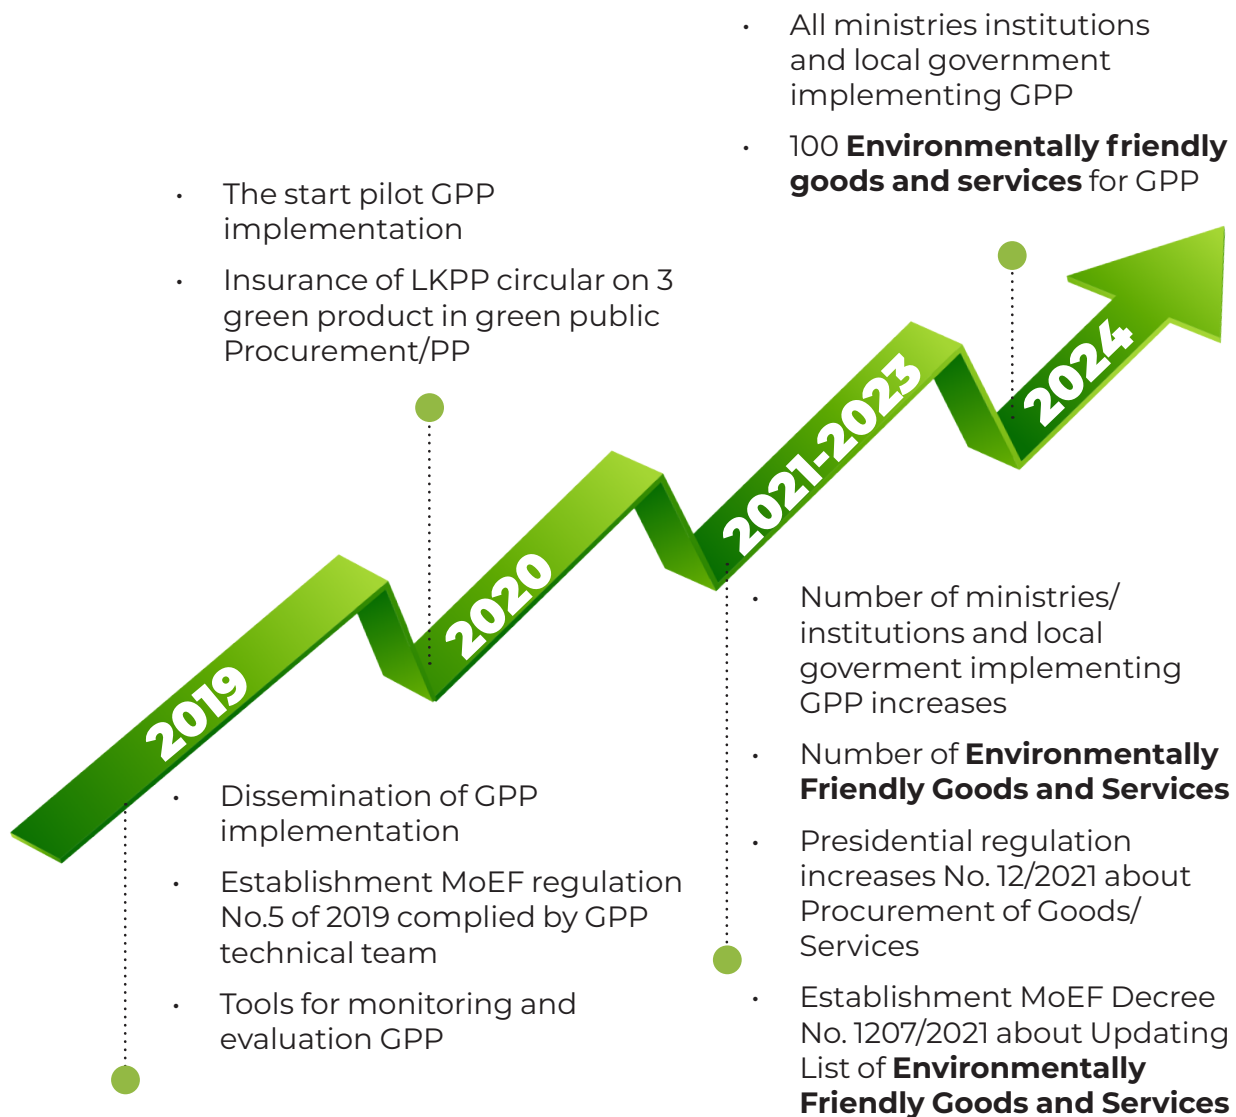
• All ministries institutions and local government implementing GPP

• 100 **Environmentally friendly goods and services** for GPP

• The start pilot GPP implementation

• Insurance of LKPP circular on 3 green product in green public Procurement/PP

2019

2020

2021-2023

2024

• Number of ministries/ institutions and local goverment implementing GPP increases

• Number of **Environmentally Friendly Goods and Services**

• Presidential regulation increases No. 12/2021 about Procurement of Goods/ Services

• Establishment MoEF Decree No. 1207/2021 about Updating List of **Environmentally Friendly Goods and Services**

• Dissemination of GPP implementation

• Establishment MoEF regulation No.5 of 2019 complied by GPP technical team

• Tools for monitoring and evaluation GPP